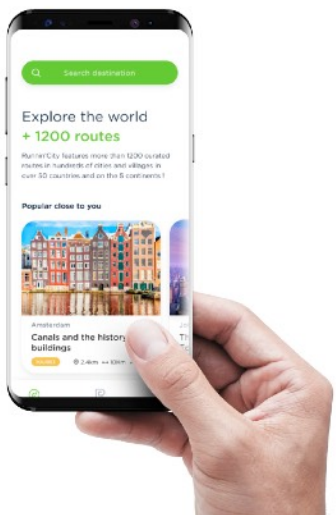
Search destination

Explore the world
+ 1200 routes

RunnerCity features more than 1200 curated routes in hundreds of cities and villages in over 50 countries and on the 6 continents !

Popular close to you

Amsterdam
Canals and the history buildings
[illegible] 2.4km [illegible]

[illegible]